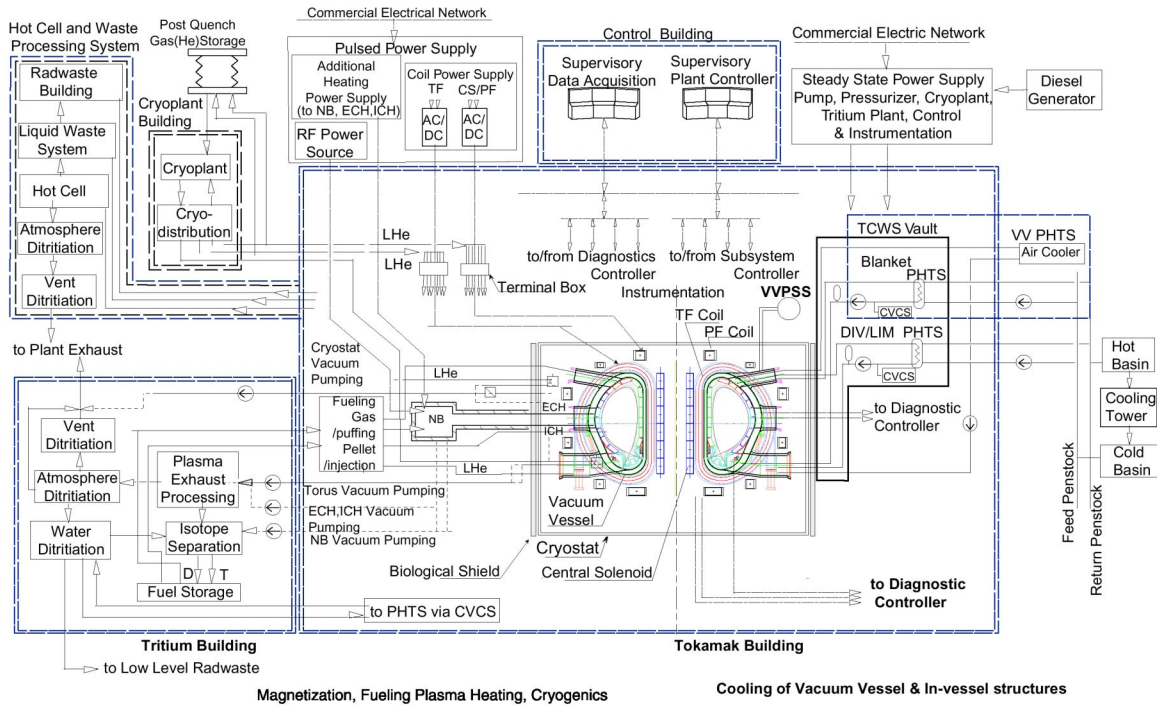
Hot Cell and Waste Processing System

Radwaste Building

Liquid Waste System

Hot Cell

Atmosphere Ditritiation

Vent Ditritiation

Post Quench Gas(He)Storage

Cryoplant Building

Cryoplant

Cryo-distribution

Commercial Electrical Network

Pulsed Power Supply

Additional Heating Power Supply (to NB, ECH,ICH)

Coil Power Supply
TF CS/PF

AC/DC AC/DC

RF Power Source

Control Building

Supervisory Data Acquisition

Supervisory Plant Controller

Commercial Electric Network

Steady State Power Supply Pump, Pressurizer, Cryoplant, Tritium Plant, Control & Instrumentation

Diesel Generator

LHe

LHe

Terminal Box

to/from Diagnostics Controller

to/from Subsystem Controller

Instrumentation

TCWS Vault

VV PHTS

Air Cooler

Blanket PHTS

CVCS

VVPSS

TF Coil

PF Coil

DIV/LIM PHTS

CVCS

Hot Basin

Cooling Tower

Cold Basin

Feed Penstock

Return Penstock

to Plant Exhaust

Cryostat Vacuum Pumping

LHe

Fueling Gas /puffing Pellet /injection

NB

ECH

ICH

LHe

to Diagnostic Controller

Vent Ditritiation

Atmosphere Ditritiation

Plasma Exhaust Processing

Torus Vacuum Pumping

ECH,ICH Vacuum Pumping

NB Vacuum Pumping

Isotope Separation

Water Ditritiation

D T

Fuel Storage

Vacuum Vessel

Cryostat

Biological Shield

Central Solenoid

to Diagnostic Controller

to PHTS via CVCS

Tritium Building

Tokamak Building

to Low Level Radwaste

Magnetization, Fueling Plasma Heating, Cryogenics

Cooling of Vacuum Vessel & In-vessel structures